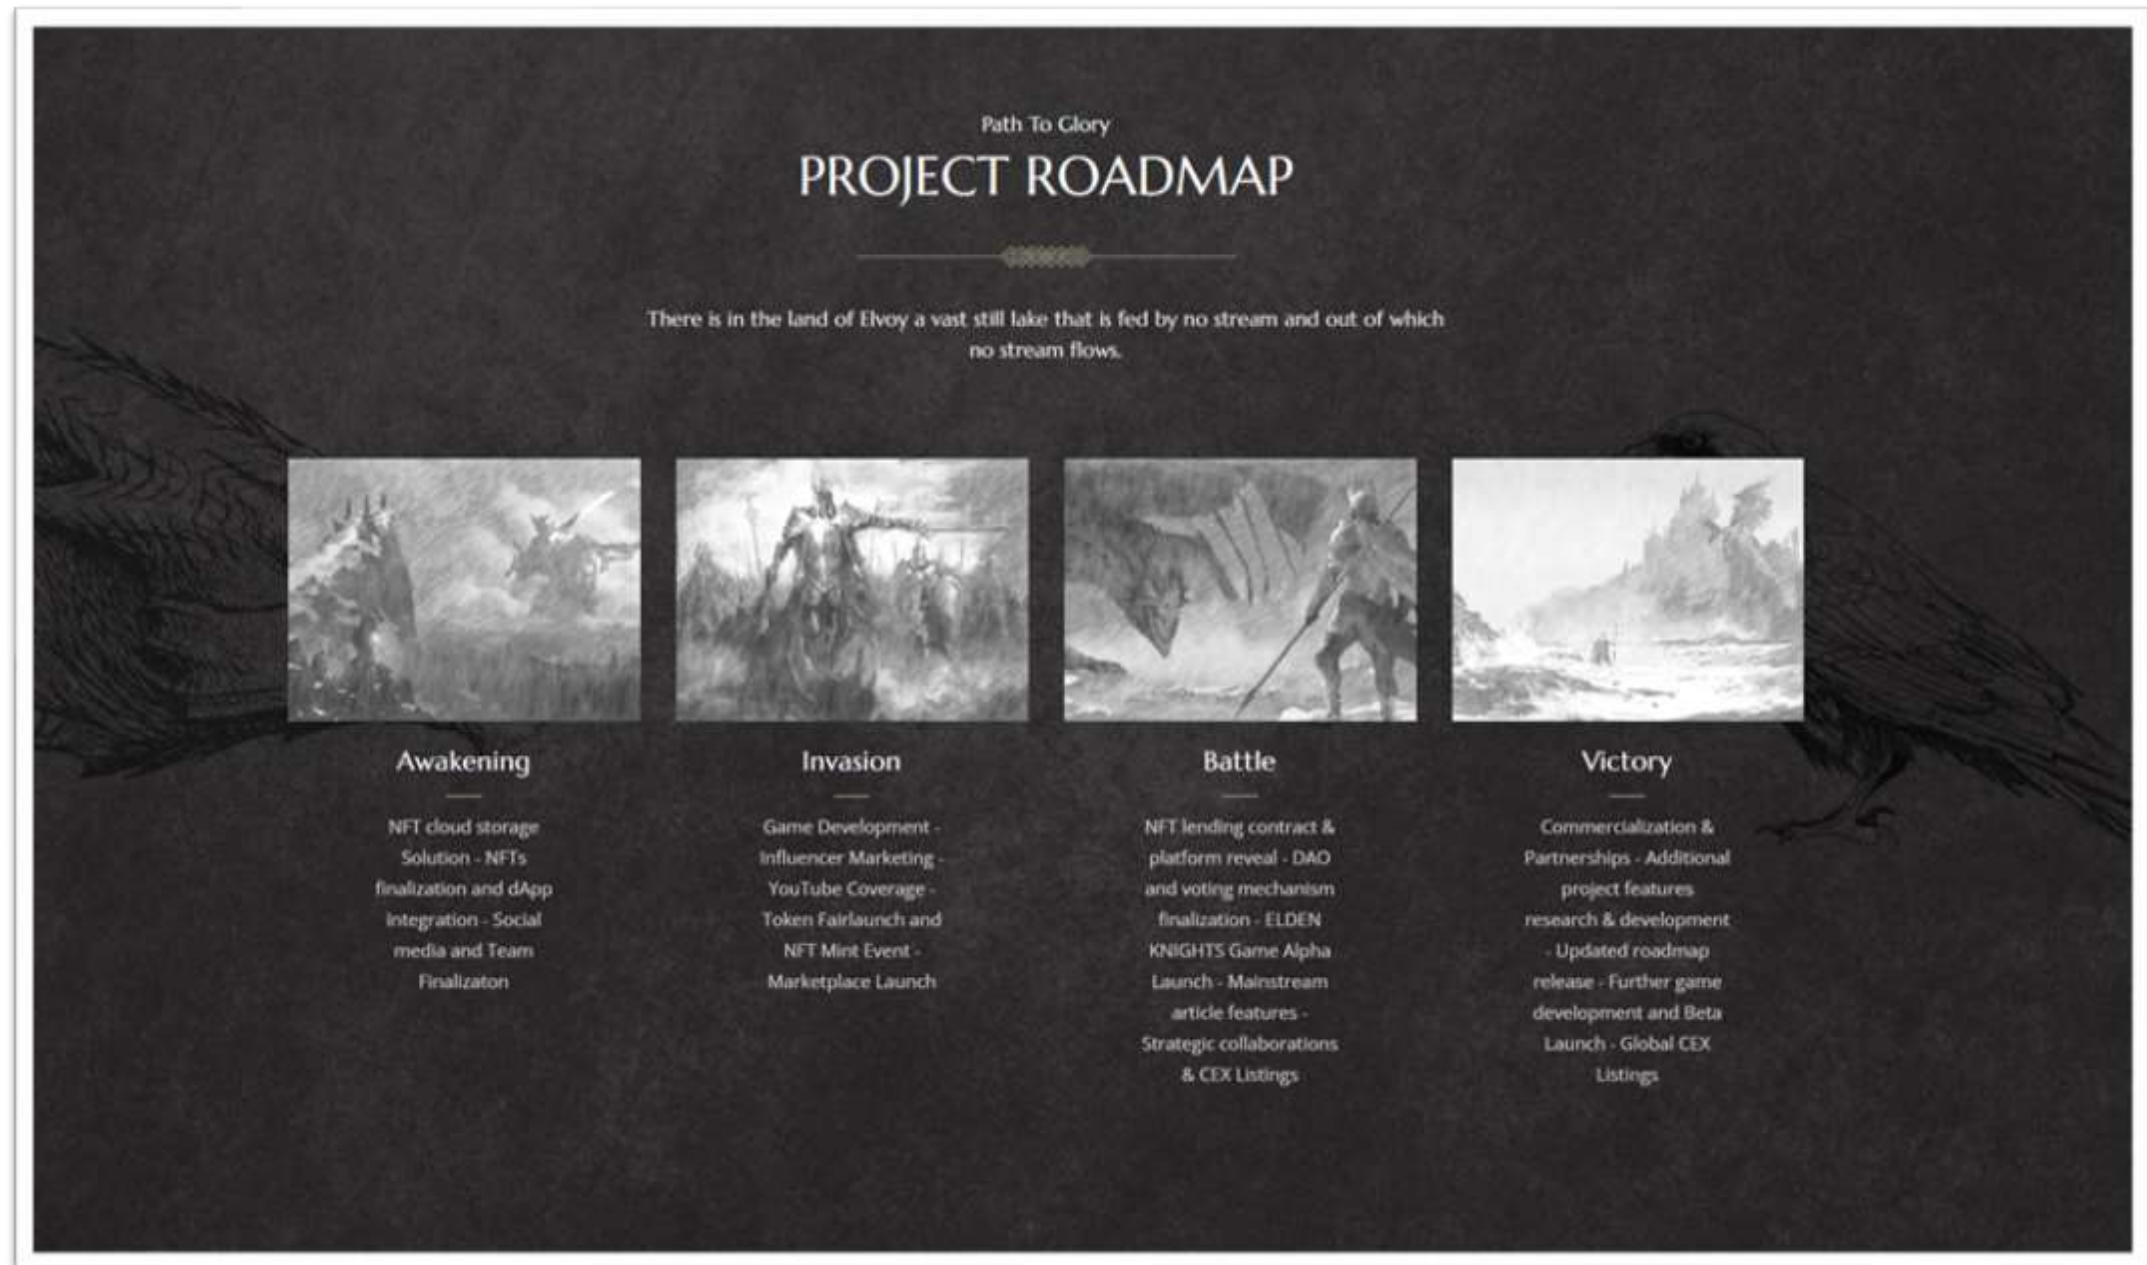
Path To Glory

PROJECT ROADMAP

There is in the land of Elvoy a vast still lake that is fed by no stream and out of which no stream flows.

Awakening

NFT cloud storage Solution - NFTs finalization and dApp integration - Social media and Team Finalizaton

Invasion

Game Development - Influencer Marketing - YouTube Coverage - Token Fairlaunch and NFT Mint Event - Marketplace Launch

Battle

NFT lending contract & platform reveal - DAO and voting mechanism finalization - ELDEN KNIGHTS Game Alpha Launch - Mainstream article features - Strategic collaborations & CEX Listings

Victory

Commercialization & Partnerships - Additional project features research & development - Updated roadmap release - Further game development and Beta Launch - Global CEX Listings